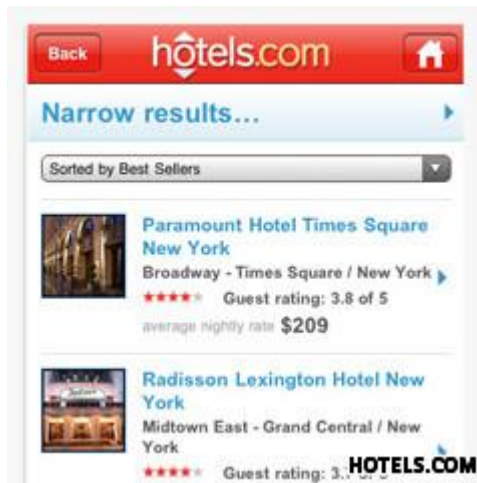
Back

hotels.com

Narrow results...

Sorted by Best Sellers

Paramount Hotel Times Square New York

Broadway - Times Square / New York

Guest rating: 3.8 of 5

average nightly rate $209

Radisson Lexington Hotel New York

Midtown East - Grand Central / New York

Guest rating: 3.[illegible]

HOTELS.COM